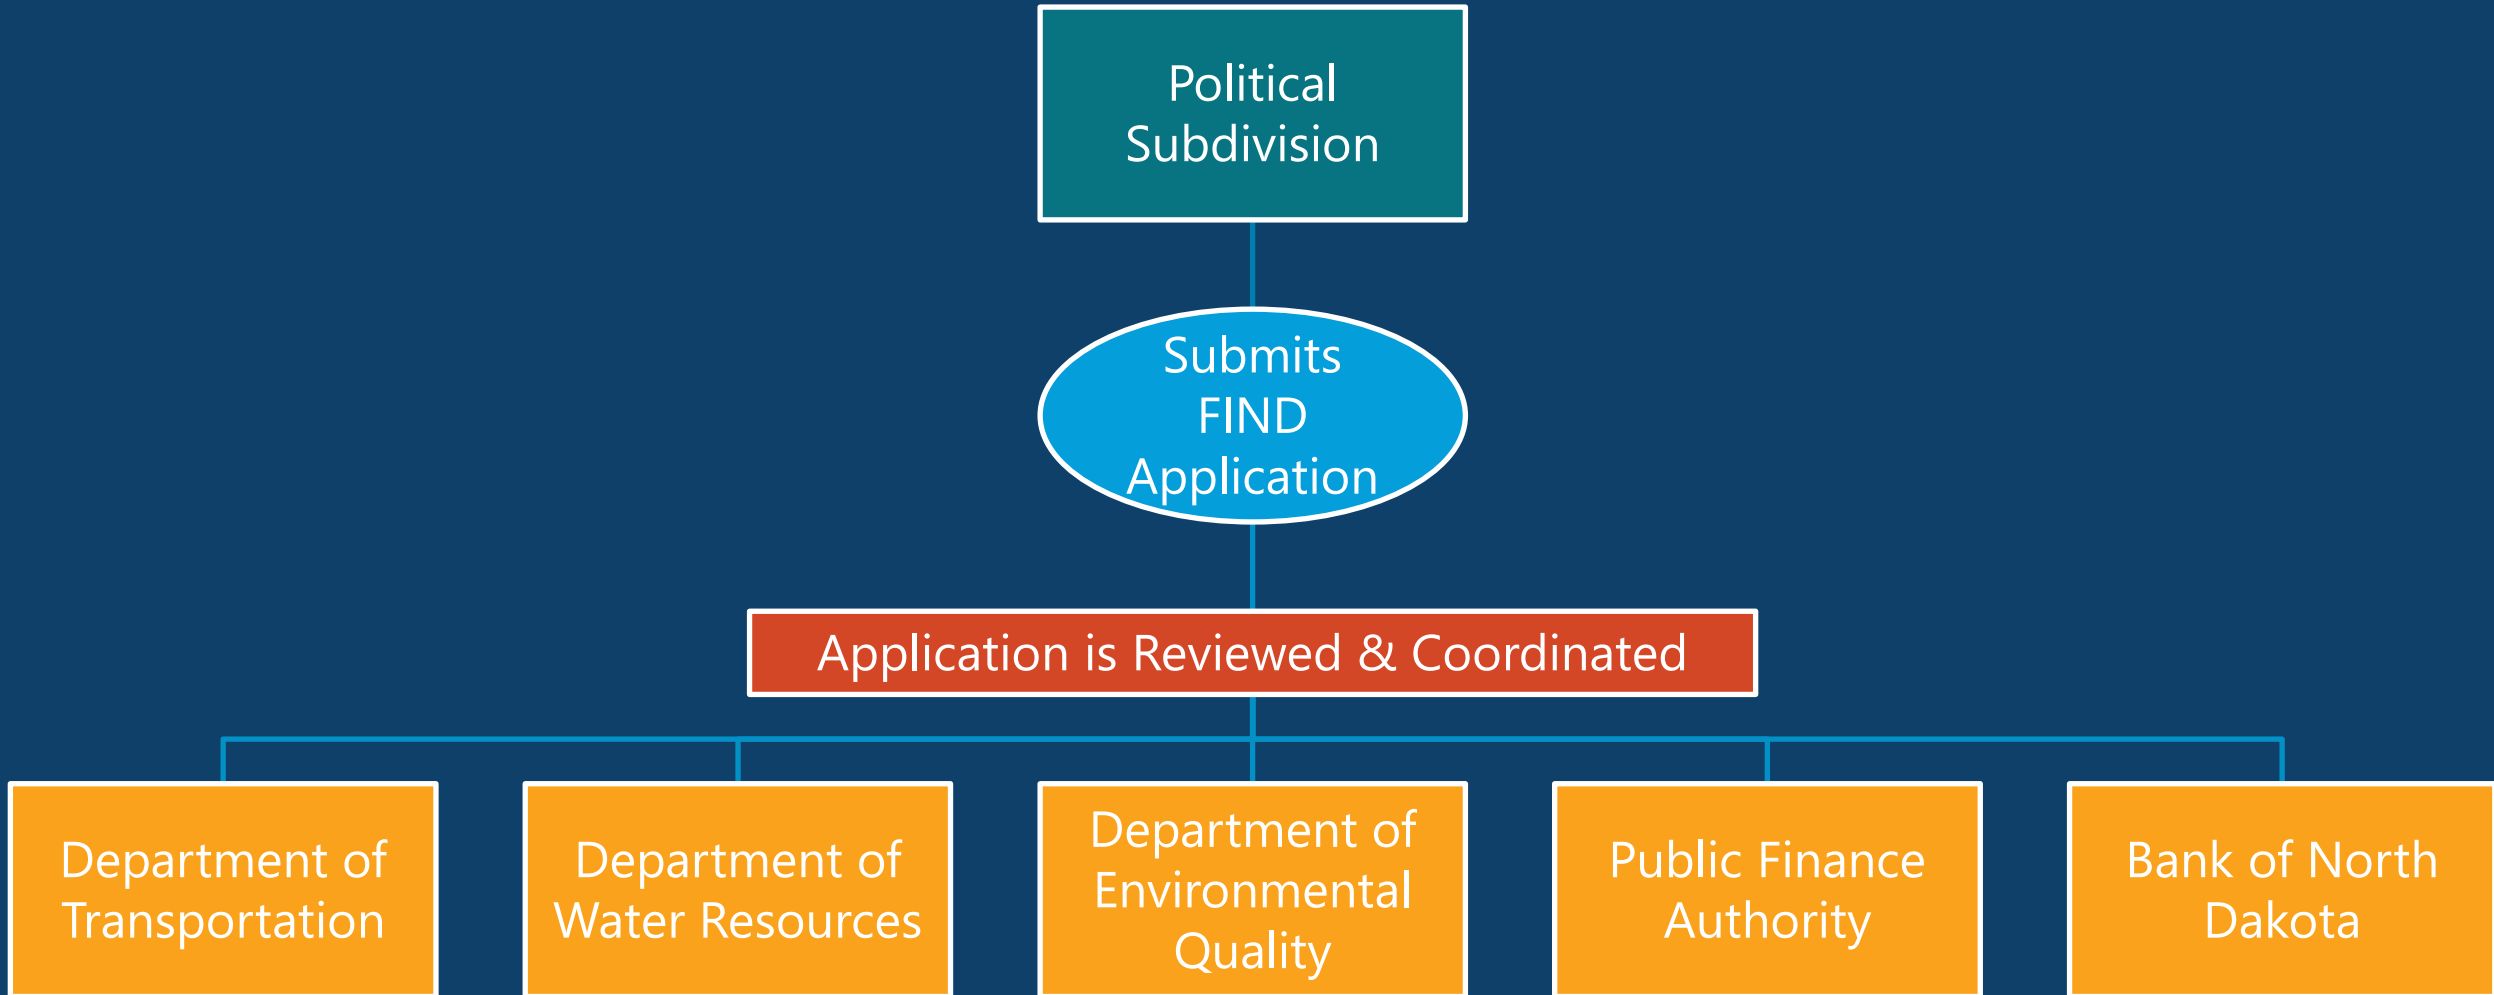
Political Subdivision

Submits FIND Application

Application is Reviewed & Coordinated

Department of Transportation

Department of Water Resources

Department of Environmental Quality

Public Finance Authority

Bank of North Dakota